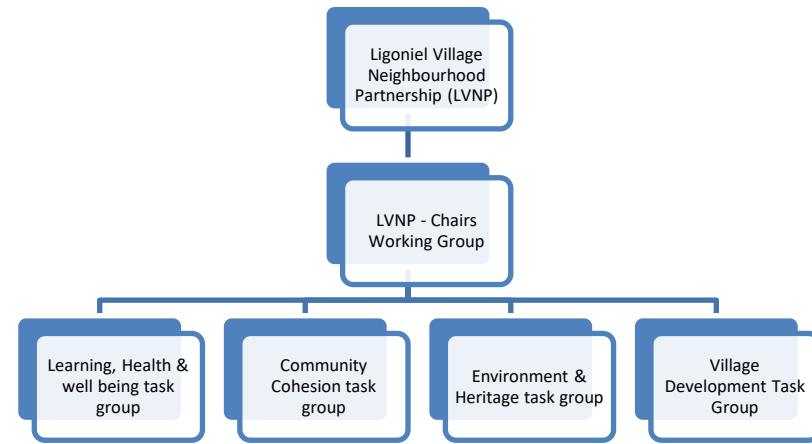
Ligoniel Village Neighbourhood Partnership (LVNP)

LVNP - Chairs Working Group

Learning, Health & well being task group

Community Cohesion task group

Environment & Heritage task group

Village Development Task Group